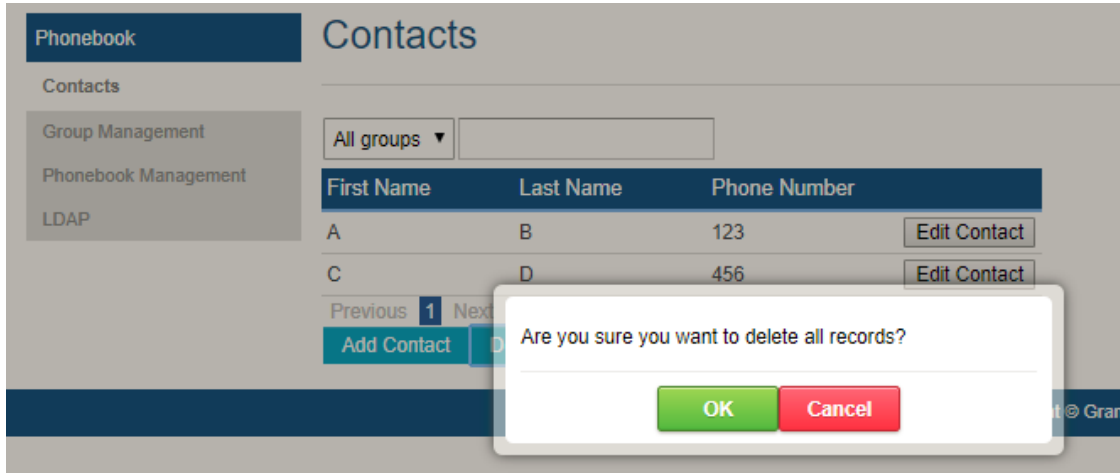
Phonebook

Contacts

Group Management

Phonebook Management

LDAP

Contacts

All groups ▼

| First Name | Last Name | Phone Number | |
|---|---|---|---|
| A | B | 123 | Edit Contact |
| C | D | 456 | Edit Contact |

Previous 1 Next

Add Contact D

Are you sure you want to delete all records?

OK Cancel

t © Gran